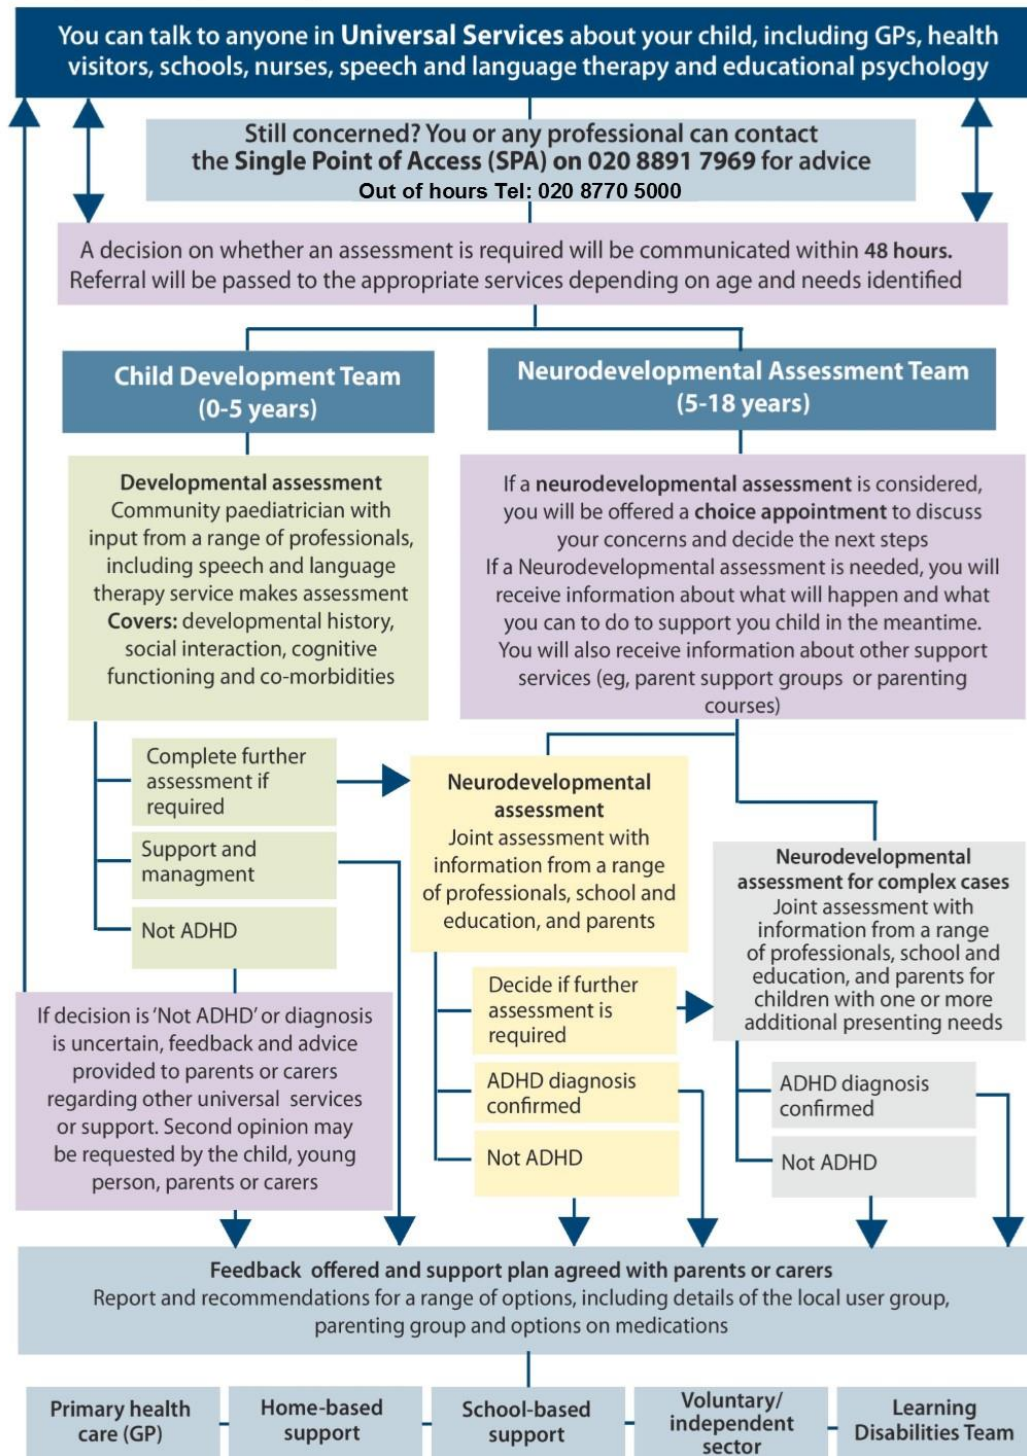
You can talk to anyone in Universal Services about your child, including GPs, health visitors, schools, nurses, speech and language therapy and educational psychology

Still concerned? You or any professional can contact the Single Point of Access (SPA) on 020 8891 7969 for advice
Out of hours Tel: 020 8770 5000

A decision on whether an assessment is required will be communicated within 48 hours. Referral will be passed to the appropriate services depending on age and needs identified

Child Development Team (0-5 years)

Neurodevelopmental Assessment Team (5-18 years)

Developmental assessment
Community paediatrician with input from a range of professionals, including speech and language therapy service makes assessment
Covers: developmental history, social interaction, cognitive functioning and co-morbidities

If a neurodevelopmental assessment is considered, you will be offered a choice appointment to discuss your concerns and decide the next steps
If a Neurodevelopmental assessment is needed, you will receive information about what will happen and what you can to do to support you child in the meantime.
You will also receive information about other support services (eg, parent support groups or parenting courses)

Complete further assessment if required

Support and managment

Not ADHD

Neurodevelopmental assessment
Joint assessment with information from a range of professionals, school and education, and parents

Neurodevelopmental assessment for complex cases
Joint assessment with information from a range of professionals, school and education, and parents for children with one or more additional presenting needs

If decision is 'Not ADHD' or diagnosis is uncertain, feedback and advice provided to parents or carers regarding other universal services or support. Second opinion may be requested by the child, young person, parents or carers

Decide if further assessment is required

ADHD diagnosis confirmed

Not ADHD

ADHD diagnosis confirmed

Not ADHD

Feedback offered and support plan agreed with parents or carers
Report and recommendations for a range of options, including details of the local user group, parenting group and options on medications

Primary health care (GP)

Home-based support

School-based support

Voluntary/ independent sector

Learning Disabilities Team